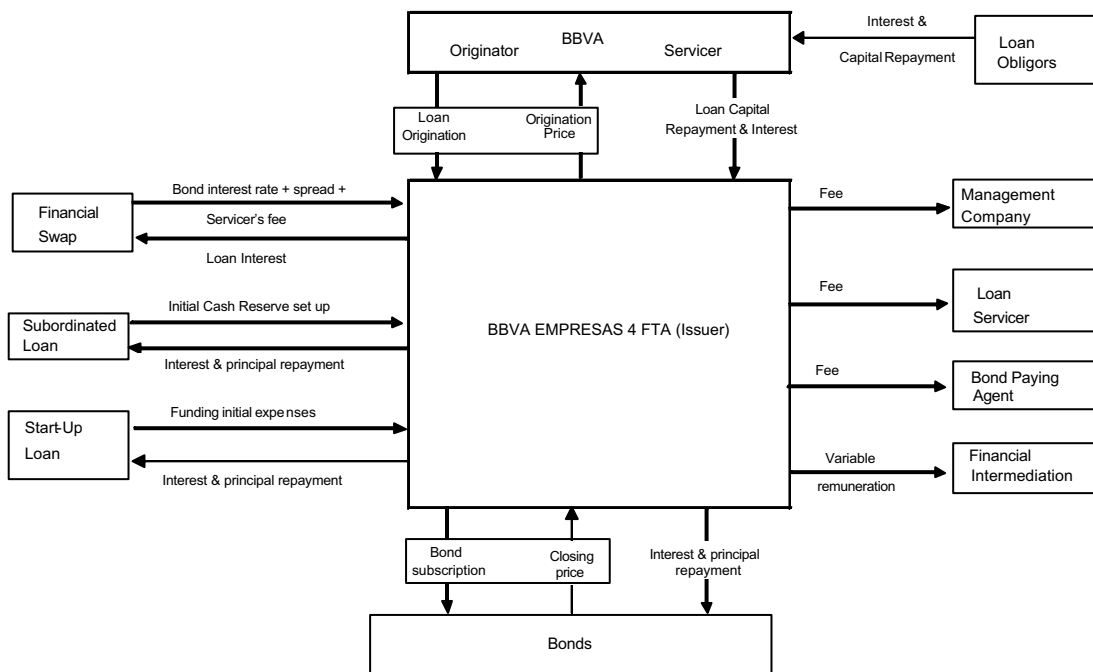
BBVA
Originator
Servicer

Interest & Capital Repayment

Loan Obligors

Loan Origination

Origination Price

Loan Capital Repayment & Interest

Financial Swap

Bond interest rate + spread +

Servicer's fee

Loan Interest

Subordinated Loan

Initial Cash Reserve set up

Interest & principal repayment

Start-Up Loan

Funding initial expenses

Interest & principal repayment

BBVA EMPRESAS 4 FTA (Issuer)

Fee

Management Company

Fee

Loan Servicer

Fee

Bond Paying Agent

Variable remuneration

Financial Intermediation

Bond subscription

Closing price

Interest & principal repayment

Bonds